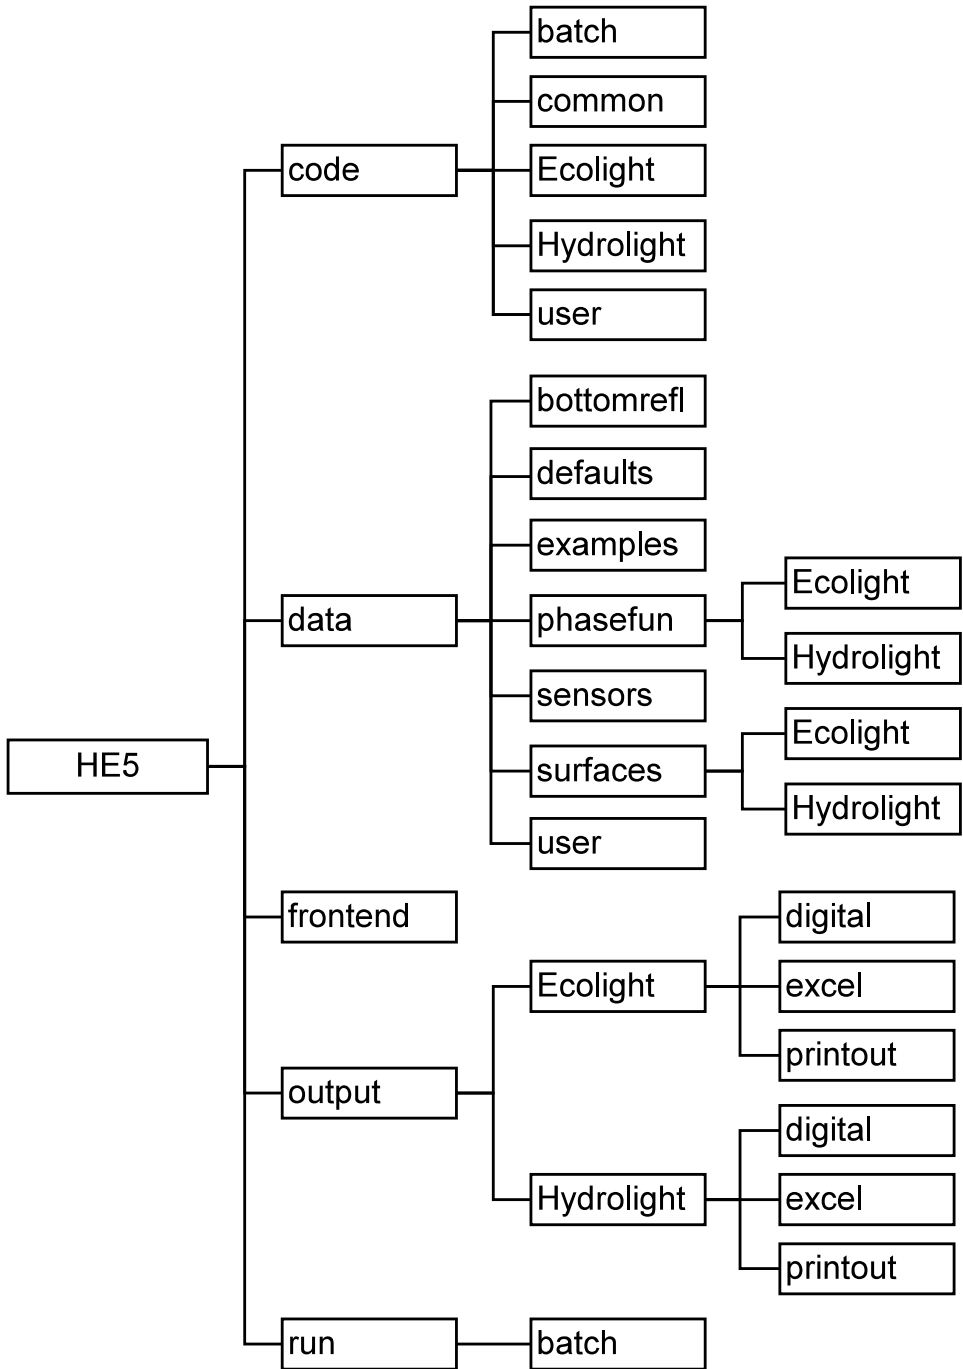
HE5

code
batch
common
Ecolight
Hydrolight
user

data
bottomrefl
defaults
examples
phasefun
Ecolight
Hydrolight
sensors
surfaces
Ecolight
Hydrolight
user

frontend

output
Ecolight
digital
excel
printout
Hydrolight
digital
excel
printout

run
batch